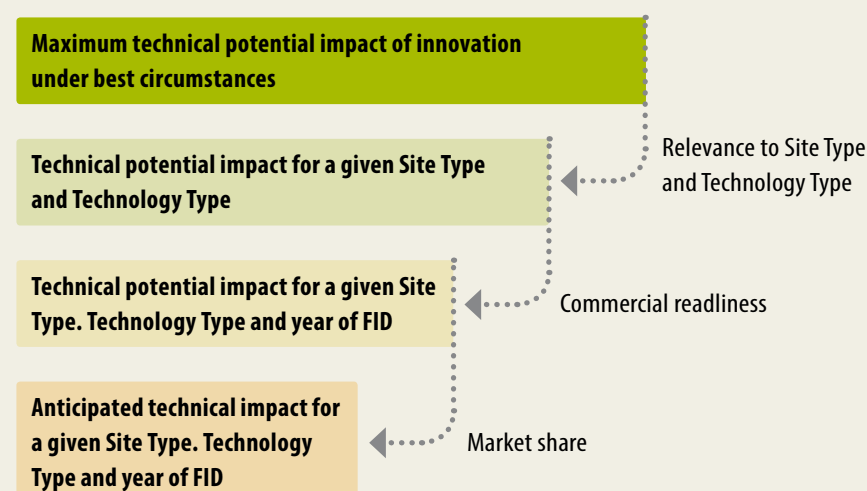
Maximum technical potential impact of innovation under best circumstances

Technical potential impact for a given Site Type and Technology Type

Relevance to Site Type and Technology Type

Technical potential impact for a given Site Type. Technology Type and year of FID

Commercial readliness

Anticipated technical impact for a given Site Type. Technology Type and year of FID

Market share